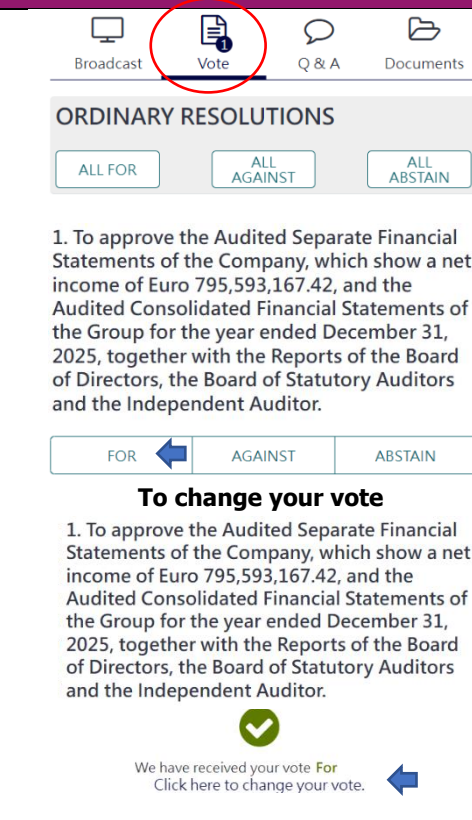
Broadcast

1
Vote

Q & A

Documents

ORDINARY RESOLUTIONS

ALL FOR

ALL AGAINST

ALL ABSTAIN

1. To approve the Audited Separate Financial Statements of the Company, which show a net income of Euro 795,593,167.42, and the Audited Consolidated Financial Statements of the Group for the year ended December 31, 2025, together with the Reports of the Board of Directors, the Board of Statutory Auditors and the Independent Auditor.

| FOR | AGAINST | ABSTAIN |
|---|---|---|

To change your vote

1. To approve the Audited Separate Financial Statements of the Company, which show a net income of Euro 795,593,167.42, and the Audited Consolidated Financial Statements of the Group for the year ended December 31, 2025, together with the Reports of the Board of Directors, the Board of Statutory Auditors and the Independent Auditor.

We have received your vote For
Click here to change your vote.